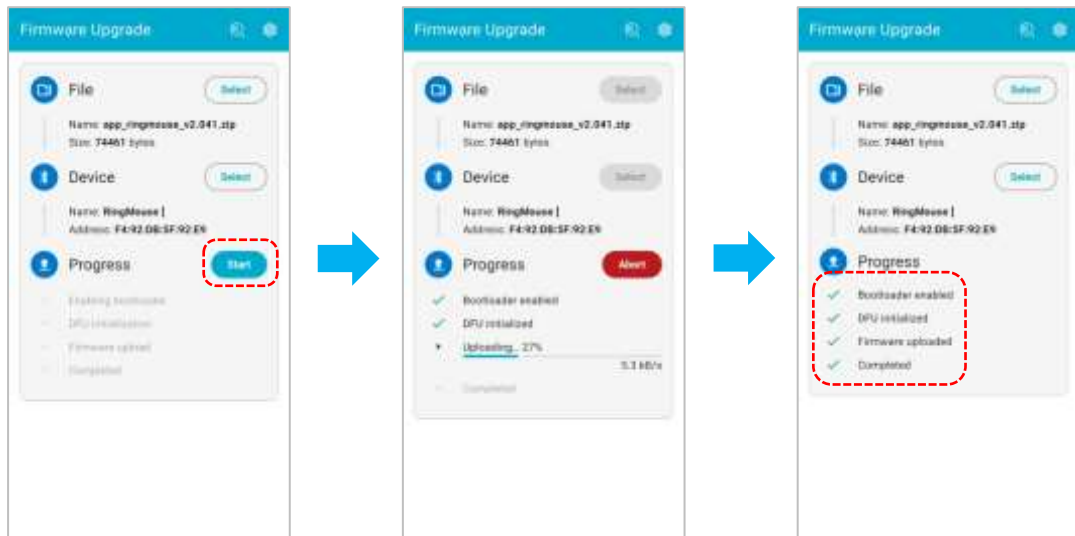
Firmware Upgrade

File
Select
Name: app_ringmouse_v2.041.zip
Size: 74461 bytes

Device
Select
Name: RingMouse |
Address: F4:92:DB:5F:92:E9

Progress
Start
Enabling bootloader
DFU initialization
Firmware upload
Completed

Firmware Upgrade

File
Select
Name: app_ringmouse_v2.041.zip
Size: 74461 bytes

Device
Select
Name: RingMouse |
Address: F4:92:DB:5F:92:E9

Progress
Abort
Bootloader enabled
DFU initialized
Uploading... 27%
5.3 kB/s
Completed

Firmware Upgrade

File
Select
Name: app_ringmouse_v2.041.zip
Size: 74461 bytes

Device
Select
Name: RingMouse |
Address: F4:92:DB:5F:92:E9

Progress
Bootloader enabled
DFU initialized
Firmware uploaded
Completed